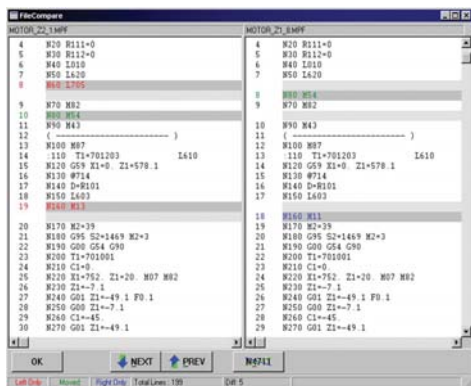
FileCompare

MOTOR_Z2_1.MPF

4 N20 R111=0
5 N30 R112=0
6 N40 L010
7 N50 L620
8 N60 L705

9 N70 M82
10 N80 M54
11 N90 M43
12 ( ----------------------- )
13 N100 M87
14 :110 T1=701203 L610
15 N120 G59 X1=0. Z1=578.1
16 N130 @714
17 N140 D=R101
18 N150 L603
19 N160 M13

20 N170 M2=39
21 N180 G95 S2=1469 M2=3
22 N190 G00 G54 G90
23 N200 T1=701001
24 N210 C1=0.
25 N220 X1=762. Z1=20. M07 M82
26 N230 Z1=-7.1
27 N240 G01 Z1=-49.1 F0.1
28 N250 G00 Z1=-7.1
29 N260 C1=45.
30 N270 G01 Z1=-49.1

MOTOR_Z1_0.MPF

4 N20 R111=0
5 N30 R112=0
6 N40 L010
7 N50 L620

8 N60 M54
9 N70 M82

10 N90 M43
11 ( ----------------------- )
12 N100 M87
13 :110 T1=701203 L610
14 N120 G59 X1=0. Z1=578.1
15 N130 @714
16 N140 D=R101
17 N150 L603

18 N160 M11
19 N170 M2=39
20 N180 G95 S2=1469 M2=3
21 N190 G00 G54 G90
22 N200 T1=701001
23 N210 C1=0.
24 N220 X1=762. Z1=20. M07 M82
25 N230 Z1=-7.1
26 N240 G01 Z1=-49.1 F0.1
27 N250 G00 Z1=-7.1
28 N260 C1=45.
29 N270 G01 Z1=-49.1

OK NEXT PREV N4711

Left Only Moved Right Only Total Lines: 199 Diff: 5